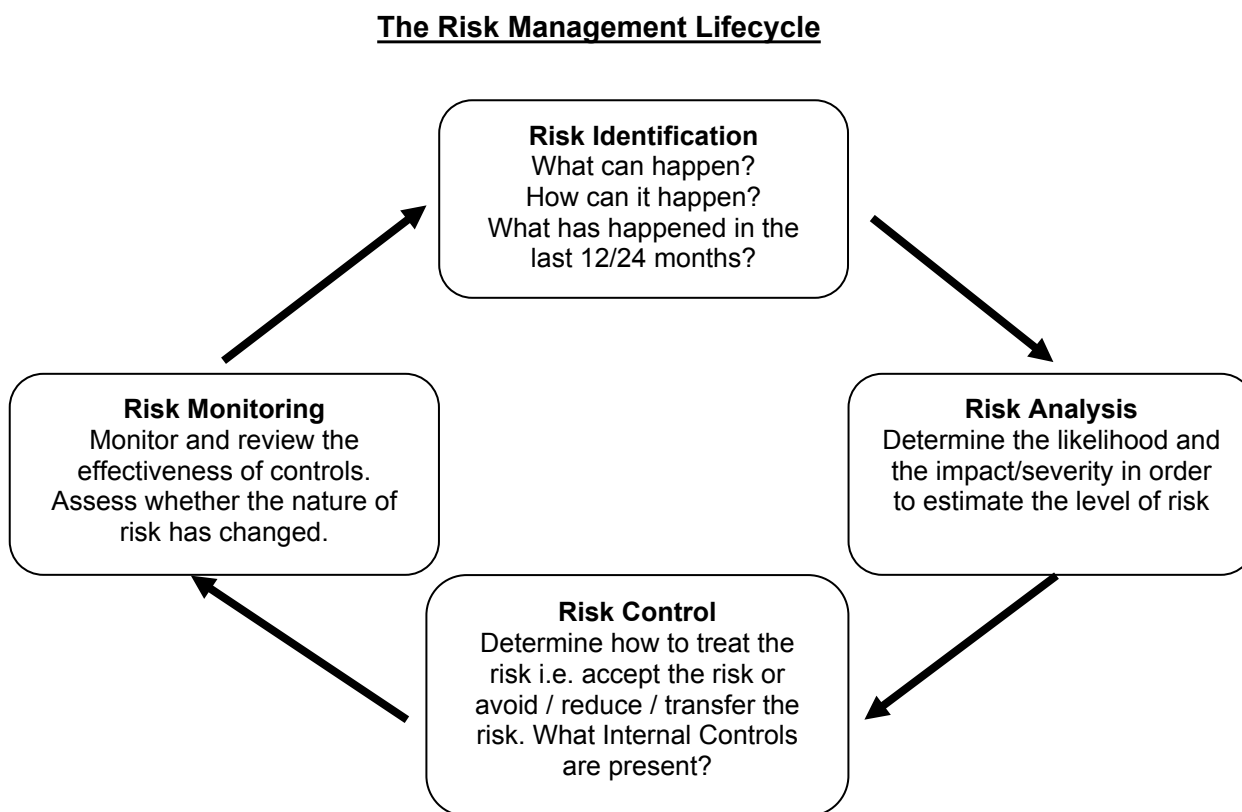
The Risk Management Lifecycle

Risk Identification
What can happen?
How can it happen?
What has happened in the last 12/24 months?

Risk Analysis
Determine the likelihood and the impact/severity in order to estimate the level of risk

Risk Control
Determine how to treat the risk i.e. accept the risk or avoid / reduce / transfer the risk. What Internal Controls are present?

Risk Monitoring
Monitor and review the effectiveness of controls. Assess whether the nature of risk has changed.